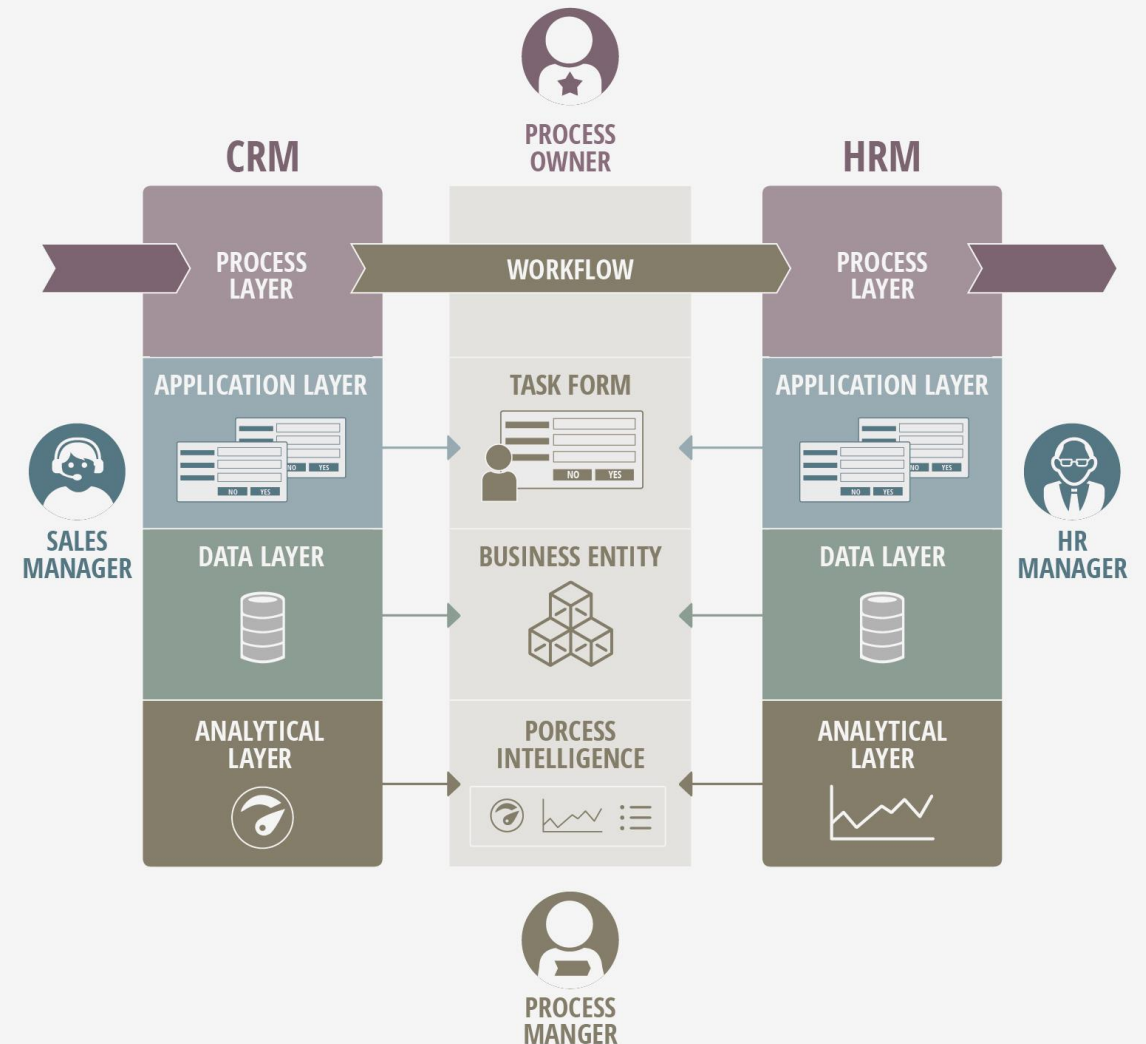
PROCESS OWNER

CRM

HRM

PROCESS LAYER

WORKFLOW

PROCESS LAYER

APPLICATION LAYER

NO YES

NO YES

TASK FORM

NO YES

APPLICATION LAYER

NO YES

NO YES

SALES MANAGER

DATA LAYER

BUSINESS ENTITY

DATA LAYER

HR MANAGER

ANALYTICAL LAYER

PORCESS INTELLIGENCE

ANALYTICAL LAYER

PROCESS MANGER